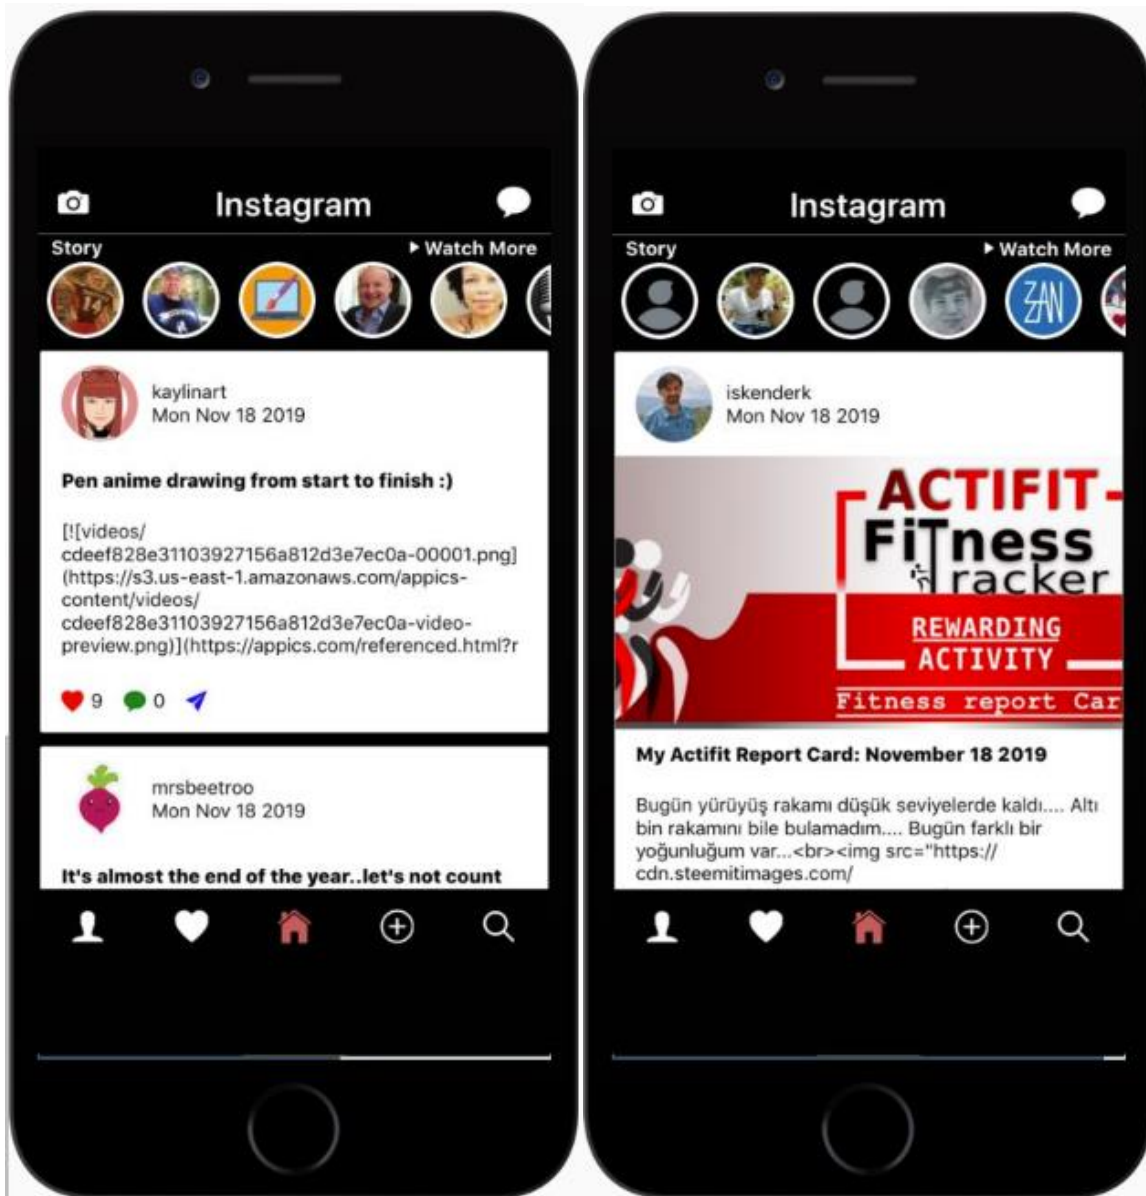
Instagram

Story

▸ Watch More

kaylinart
Mon Nov 18 2019

Pen anime drawing from start to finish :)

[![videos/cdeef828e31103927156a812d3e7ec0a-00001.png](https://s3.us-east-1.amazonaws.com/appics-content/videos/cdeef828e31103927156a812d3e7ec0a-video-preview.png)](https://appics.com/referenced.html?r

9 0

mrsbeetroo
Mon Nov 18 2019

It's almost the end of the year..let's not count

Instagram

Story

▸ Watch More

ZAN

iskenderk
Mon Nov 18 2019

ACTIFIT
Fitness
Tracker
REWARDING
ACTIVITY
Fitness report Car

My Actifit Report Card: November 18 2019

Bugün yürüyüş rakamı düşük seviyelerde kaldı.... Altı bin rakamını bile bulamadım.... Bugün farklı bir yoğunluğum var...<br><img src="https://cdn.steemitimages.com/